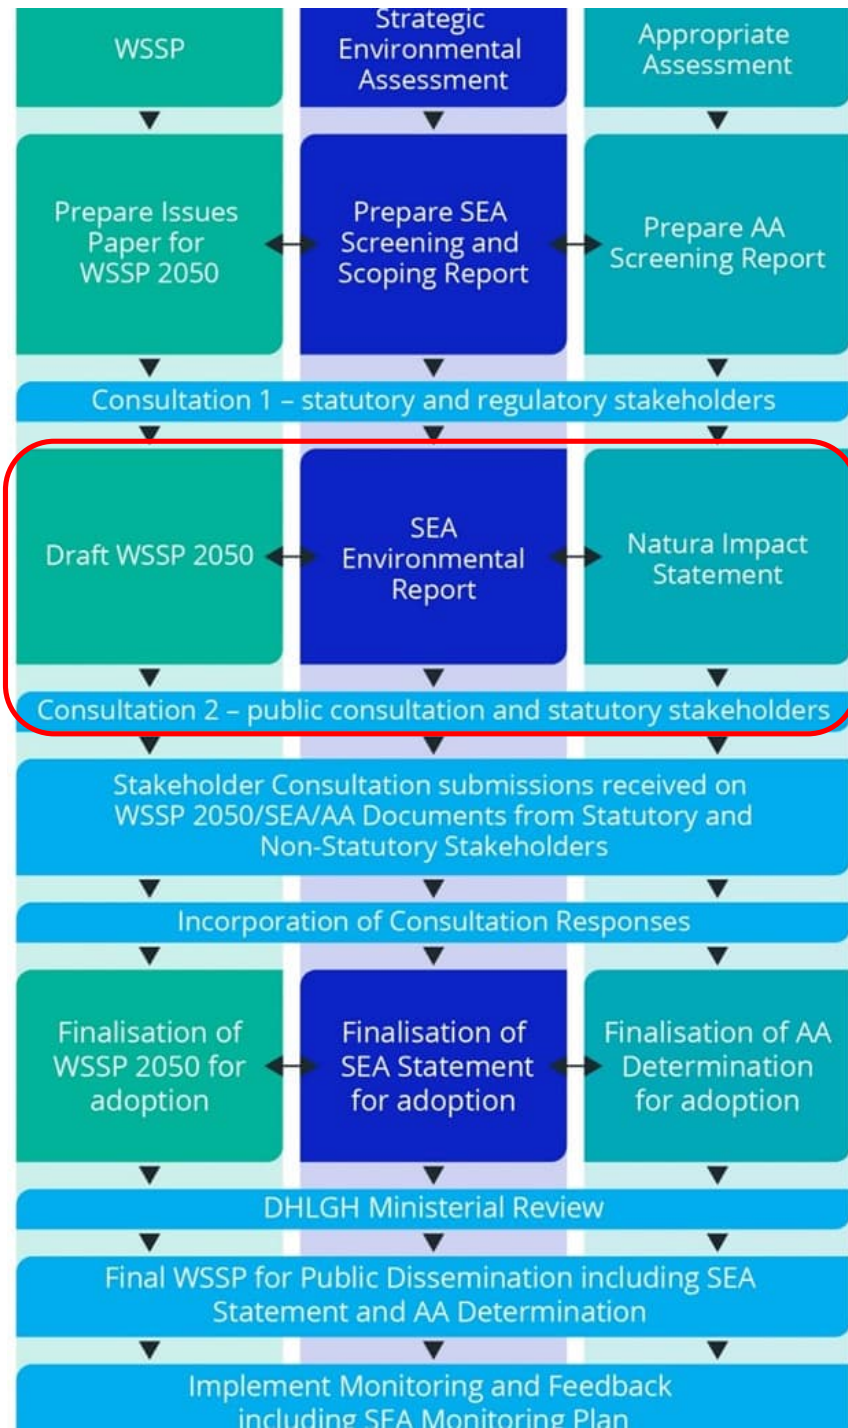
WSSP

Strategic Environmental Assessment

Appropriate Assessment

Prepare Issues Paper for WSSP 2050

Prepare SEA Screening and Scoping Report

Prepare AA Screening Report

Consultation 1 – statutory and regulatory stakeholders

Draft WSSP 2050

SEA Environmental Report

Natura Impact Statement

Consultation 2 – public consultation and statutory stakeholders

Stakeholder Consultation submissions received on WSSP 2050/SEA/AA Documents from Statutory and Non-Statutory Stakeholders

Incorporation of Consultation Responses

Finalisation of WSSP 2050 for adoption

Finalisation of SEA Statement for adoption

Finalisation of AA Determination for adoption

DHLGH Ministerial Review

Final WSSP for Public Dissemination including SEA Statement and AA Determination

Implement Monitoring and Feedback including SEA Monitoring Plan